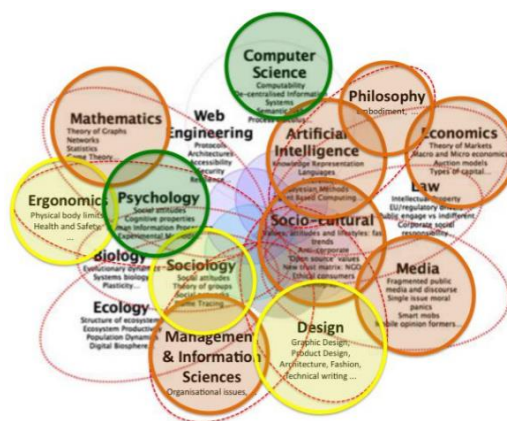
Computer Science
Computability
De-centralised Information Systems
Semantic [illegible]
Process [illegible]

Philosophy
Embodiment, ...

Mathematics
Theory of Graphs
Networks
Statistics
Game Theory

Web Engineering
Protocols
Architectures
Accessibility
Security
Re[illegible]

Artificial Intelligence
Knowledge Representation
Languages
Bayesian Methods
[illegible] Based Computing

Economics
Theory of Markets
Macro and Micro economics
Auction models
Types of capital...

Law
Intellectual Property
EU/regulatory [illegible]
Public engage vs indifferent
Corporate social responsibility

Ergonomics
Physical body limits
Health and Safety
...

Psychology
Social attitudes
Cognitive properties
Human Information Process
Experimental M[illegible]

Socio-cultural
Values, attitudes and lifestyles: fast trends
Anti-corporate
'Open source' values
New trust matrix: NGO
Ethical consumers

Biology
Evolutionary dynamics
Systems biology
Plasticity...

Sociology
Social attitudes
Theory of groups
Social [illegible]
Game Tracing...

Media
Fragmented public media and discourse
Single issue moral panics
Smart mobs
Mobile opinion formers...

Ecology
Structure of ecosystem
Ecosystem Productivity
Population Dynamics
Digital Biosphere

Management & Information Sciences
Organisational issues...

Design
Graphic Design,
Product Design,
Architecture, Fashion,
Technical writing ...